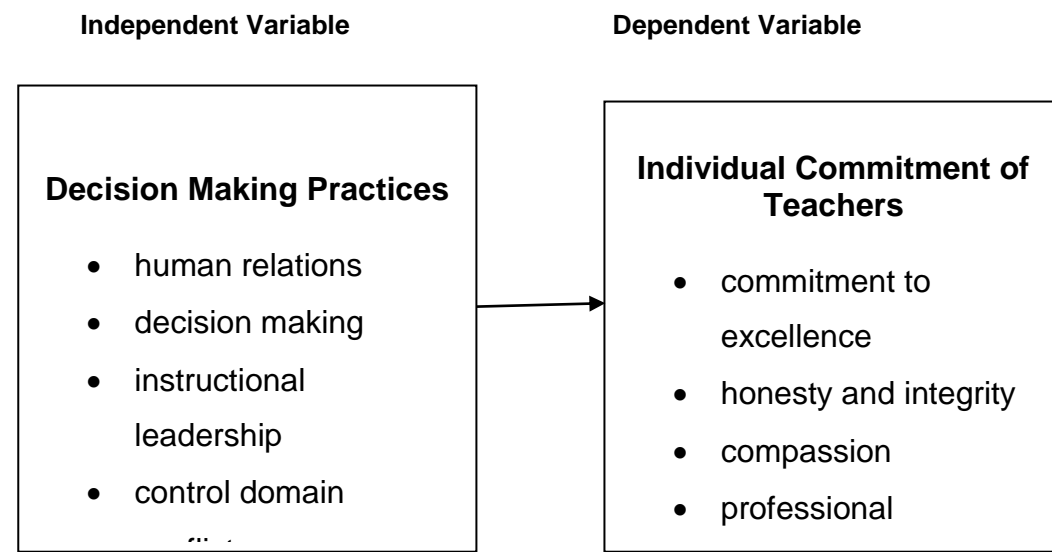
Independent Variable

Dependent Variable

Decision Making Practices

- human relations
- decision making
- instructional leadership
- control domain

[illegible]

Individual Commitment of Teachers

- commitment to excellence
- honesty and integrity
- compassion
- professional